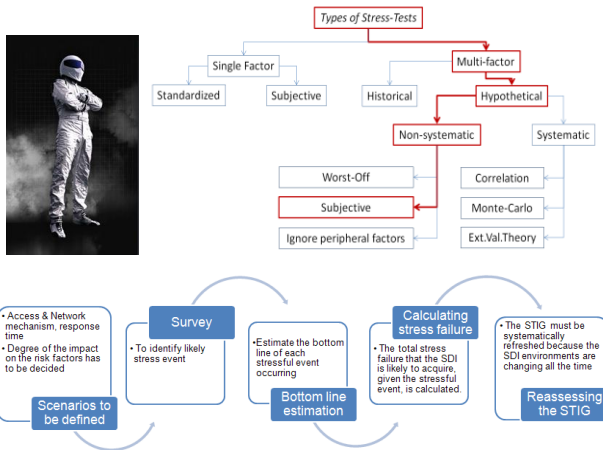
Types of Stress-Tests

Single Factor

Multi-factor

Standardized

Subjective

Historical

Hypothetical

Non-systematic

Systematic

Worst-Off

Subjective

Ignore peripheral factors

Correlation

Monte-Carlo

Ext.Val.Theory

• Access & Network mechanism, response time
• Degree of the impact on the risk factors has to be decided

Scenarios to be defined

Survey

• To identify likely stress event

•Estimate the bottom line of each stressful event occurring

Bottom line estimation

Calculating stress failure

• The total stress failure that the SDI is likely to acquire, given the stressful event, is calculated.

• The STIG must be systematically refreshed because the SDI environments are changing all the time

Reassessing the STIG